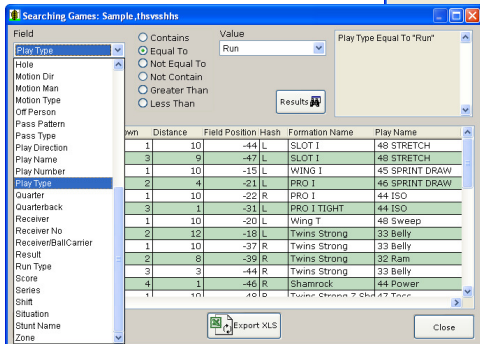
Searching Games: Sample,thsvsshhs

Field
Play Type
Hole
Motion Dir
Motion Man
Motion Type
Off Person
Pass Pattern
Pass Type
Play Direction
Play Name
Play Number
Play Type
Quarter
Quarterback
Receiver
Receiver No
Receiver/BallCarrier
Result
Run Type
Score
Series
Shift
Situation
Stunt Name
Zone

Contains
Equal To
Not Equal To
Not Contain
Greater Than
Less Than

Value
Run

Results

Play Type Equal To "Run"

| own | Distance | Field Position | Hash | Formation Name | Play Name |
|---|---|---|---|---|---|
| 1 | 10 | -44 | L | SLOT I | 48 STRETCH |
| 3 | 9 | -47 | L | SLOT I | 48 STRETCH |
| 1 | 10 | -15 | L | WING I | 45 SPRINT DRAW |
| 2 | 4 | -21 | L | PRO I | 46 SPRINT DRAW |
| 1 | 10 | -22 | R | PRO I | 44 ISO |
| 3 | 1 | -31 | L | PRO I TIGHT | 44 ISO |
| 1 | 10 | -20 | L | Wing T | 48 Sweep |
| 2 | 12 | -18 | L | Twins Strong | 33 Belly |
| 1 | 10 | -37 | R | Twins Strong | 33 Belly |
| 2 | 8 | -39 | R | Twins Strong | 32 Ram |
| 3 | 3 | -44 | R | Twins Strong | 33 Belly |
| 4 | 1 | -46 | R | Shamrock | 44 Power |
| 1 | 10 | 49 | R | Twins Strong Z Shd | 47 Toss |

Export XLS

Close